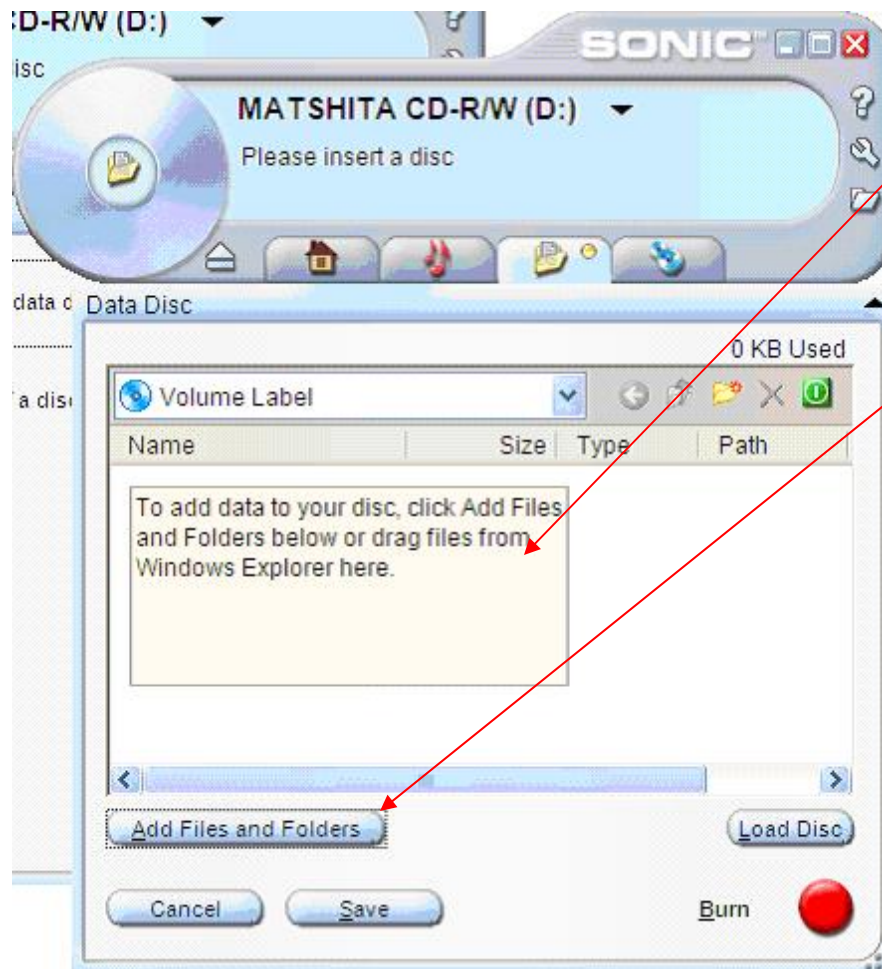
D-R/W (D:)

isc

SONIC

MATSHITA CD-R/W (D:)

Please insert a disc

data c

a disc

Data Disc

0 KB Used

Volume Label

| Name | Size | Type | Path |
|---|---|---|---|

To add data to your disc, click Add Files and Folders below or drag files from Windows Explorer here.

Add Files and Folders

Load Disc

Cancel

Save

Burn